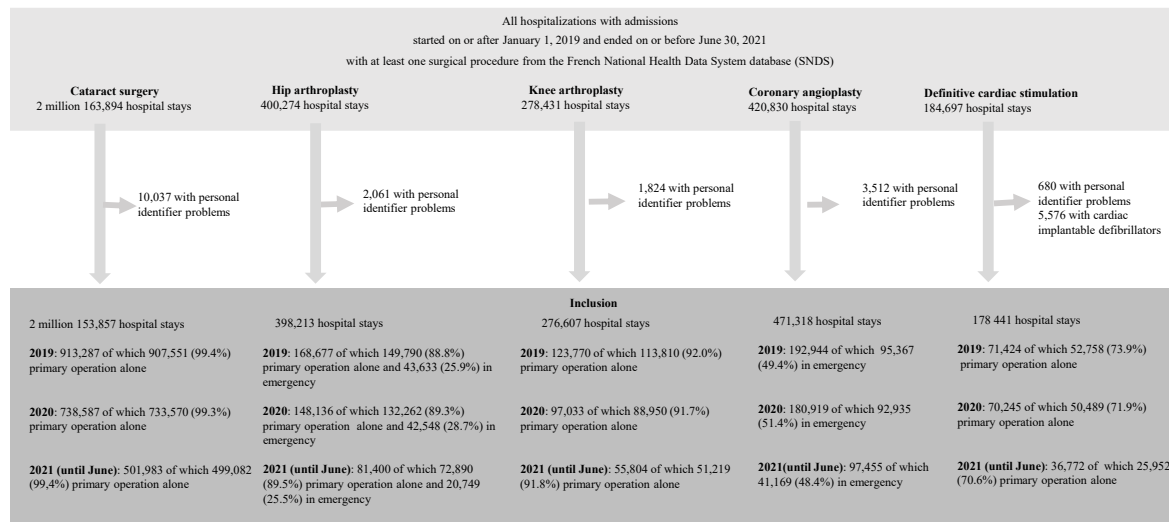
All hospitalizations with admissions
started on or after January 1, 2019 and ended on or before June 30, 2021
with at least one surgical procedure from the French National Health Data System database (SNDS)

**Cataract surgery**
2 million 163,894 hospital stays

10,037 with personal identifier problems

2 million 153,857 hospital stays

**2019**: 913,287 of which 907,551 (99.4%) primary operation alone

**2020**: 738,587 of which 733,570 (99.3%) primary operation alone

**2021 (until June)**: 501,983 of which 499,082 (99,4%) primary operation alone

**Hip arthroplasty**
400,274 hospital stays

2,061 with personal identifier problems

398,213 hospital stays

**2019**: 168,677 of which 149,790 (88.8%) primary operation alone and 43,633 (25.9%) in emergency

**2020**: 148,136 of which 132,262 (89.3%) primary operation alone and 42,548 (28.7%) in emergency

**2021 (until June)**: 81,400 of which 72,890 (89.5%) primary operation alone and 20,749 (25.5%) in emergency

**Knee arthroplasty**
278,431 hospital stays

1,824 with personal identifier problems

**Inclusion**

276,607 hospital stays

**2019**: 123,770 of which 113,810 (92.0%) primary operation alone

**2020**: 97,033 of which 88,950 (91.7%) primary operation alone

**2021 (until June)**: 55,804 of which 51,219 (91.8%) primary operation alone

**Coronary angioplasty**
420,830 hospital stays

3,512 with personal identifier problems

471,318 hospital stays

**2019**: 192,944 of which 95,367 (49.4%) in emergency

**2020**: 180,919 of which 92,935 (51.4%) in emergency

**2021(until June)**: 97,455 of which 41,169 (48.4%) in emergency

**Definitive cardiac stimulation**
184,697 hospital stays

680 with personal identifier problems
5,576 with cardiac implantable defibrillators

178 441 hospital stays

**2019**: 71,424 of which 52,758 (73.9%) primary operation alone

**2020**: 70,245 of which 50,489 (71.9%) primary operation alone

**2021 (until June)**: 36,772 of which 25,952 (70.6%) primary operation alone